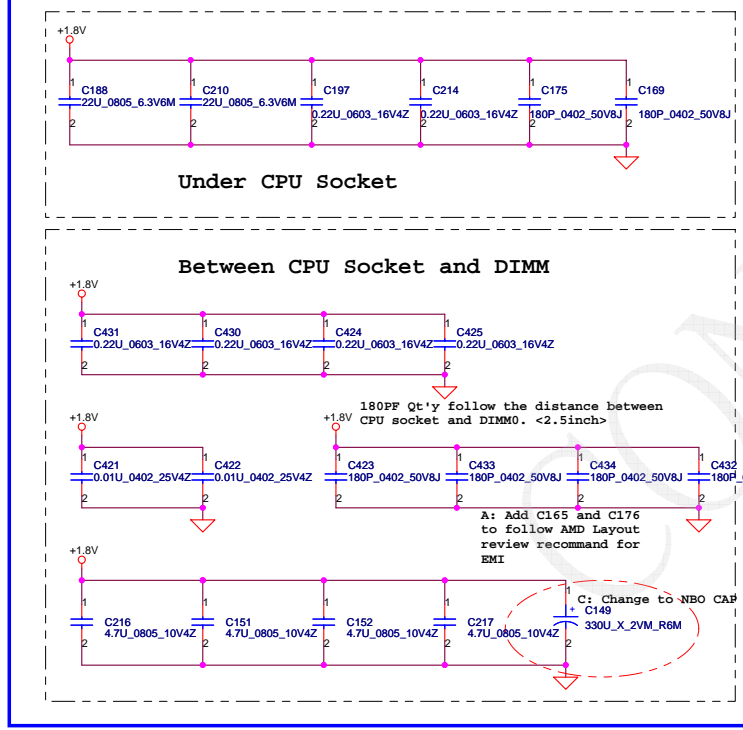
+1.8V

1 C188 22U_0805_6.3V6M 2
1 C210 22U_0805_6.3V6M 2
1 C197 0.22U_0603_16V4Z 2
1 C214 0.22U_0603_16V4Z 2
1 C175 180P_0402_50V8J 2
1 C169 180P_0402_50V8J 2

Under CPU Socket

Between CPU Socket and DIMM

+1.8V

1 C431 0.22U_0603_16V4Z 2
1 C430 0.22U_0603_16V4Z 2
1 C424 0.22U_0603_16V4Z 2
1 C425 0.22U_0603_16V4Z 2

+1.8V

1 C421 0.01U_0402_25V4Z 2
1 C422 0.01U_0402_25V4Z 2

+1.8V

180PF Qt'y follow the distance between CPU socket and DIMM0. <2.5inch>

1 C423 180P_0402_50V8J 2
1 C433 180P_0402_50V8J 2
1 C434 180P_0402_50V8J 2
1 C432 180P_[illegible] 2

A: Add C165 and C176 to follow AMD Layout review recommand for EMI

+1.8V

1 C216 4.7U_0805_10V4Z 2
1 C151 4.7U_0805_10V4Z 2
1 C152 4.7U_0805_10V4Z 2
1 C217 4.7U_0805_10V4Z 2
C: Change to NBO CAP
1 + C149 330U_X_2VM_R6M 2